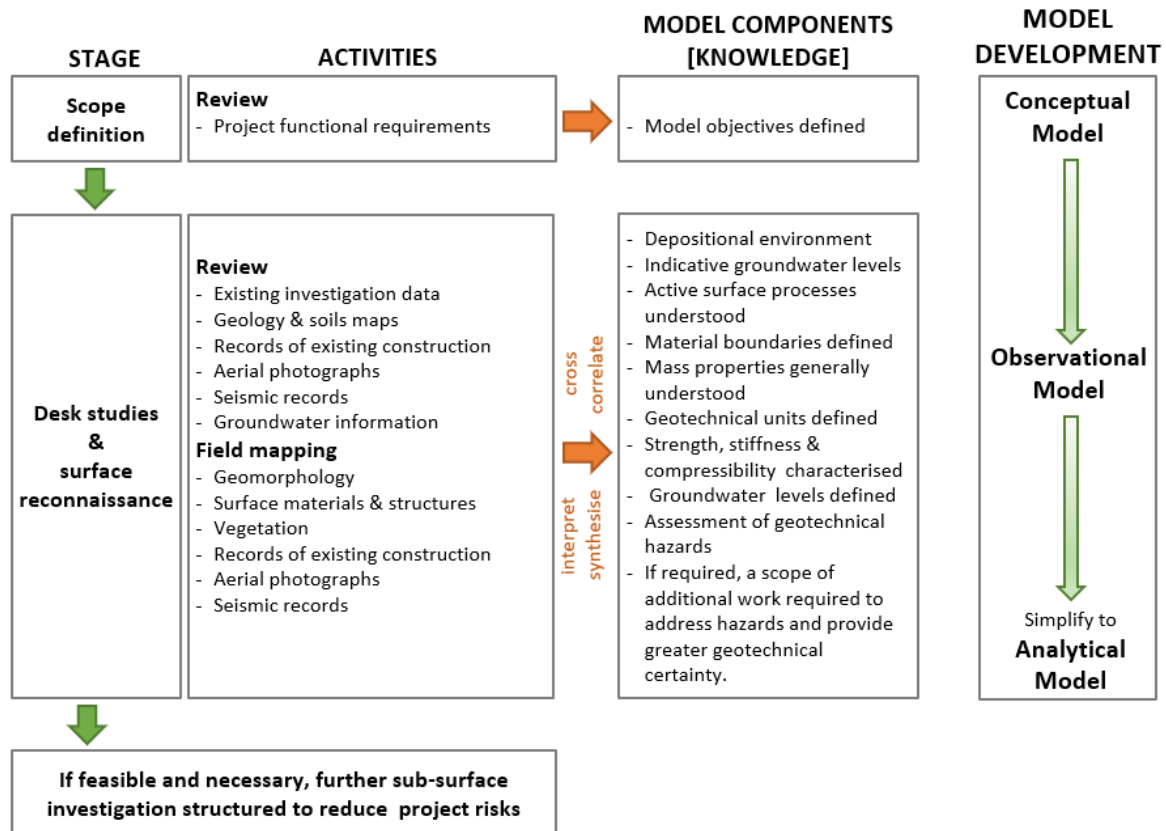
STAGE

ACTIVITIES

MODEL COMPONENTS [KNOWLEDGE]

MODEL DEVELOPMENT

Scope definition

Review
- Project functional requirements

- Model objectives defined

Conceptual Model

Desk studies & surface reconnaissance

Review
- Existing investigation data
- Geology & soils maps
- Records of existing construction
- Aerial photographs
- Seismic records
- Groundwater information
Field mapping
- Geomorphology
- Surface materials & structures
- Vegetation
- Records of existing construction
- Aerial photographs
- Seismic records

cross correlate

interpret synthesise

- Depositional environment
- Indicative groundwater levels
- Active surface processes understood
- Material boundaries defined
- Mass properties generally understood
- Geotechnical units defined
- Strength, stiffness & compressibility characterised
- Groundwater levels defined
- Assessment of geotechnical hazards
- If required, a scope of additional work required to address hazards and provide greater geotechnical certainty.

Observational Model

Simplify to
Analytical Model

If feasible and necessary, further sub-surface investigation structured to reduce project risks